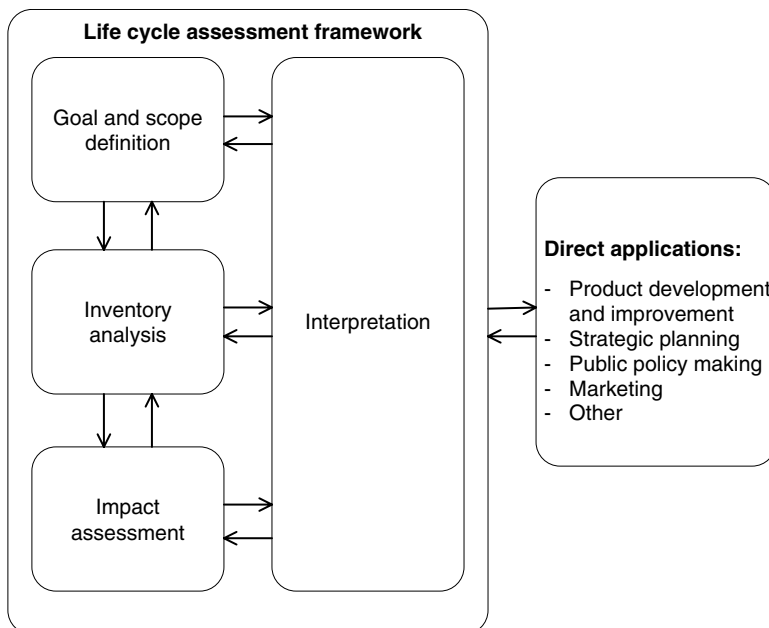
Life cycle assessment framework

Goal and scope definition

Inventory analysis

Impact assessment

Interpretation

Direct applications:

- Product development and improvement
- Strategic planning
- Public policy making
- Marketing
- Other